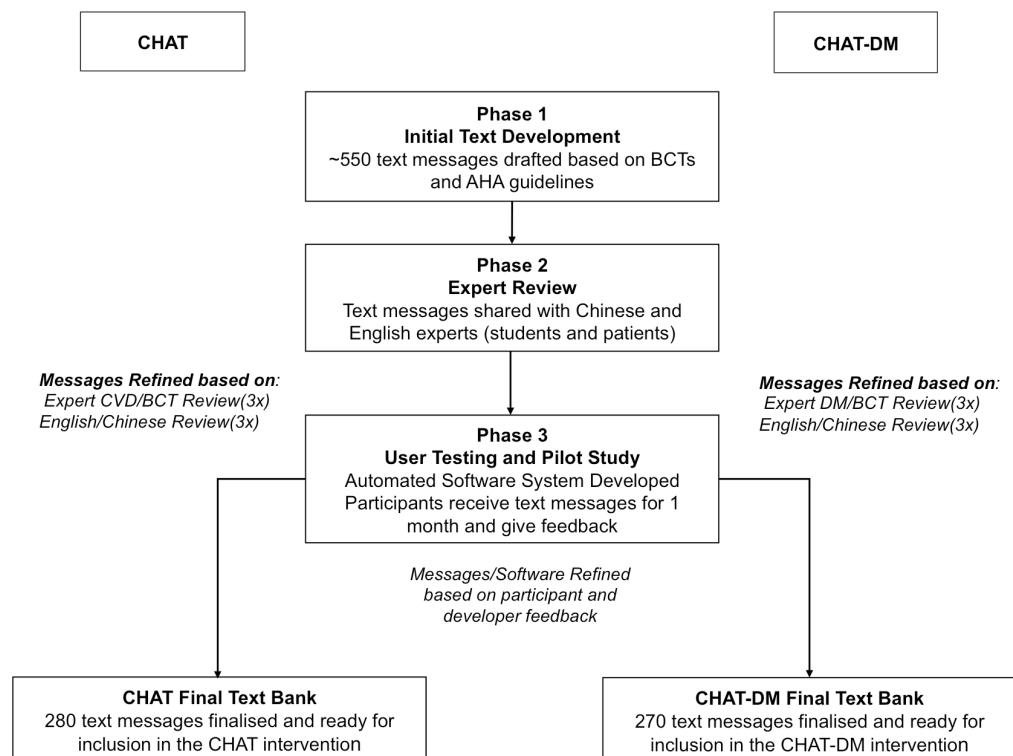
CHAT

CHAT-DM

Phase 1
Initial Text Development
~550 text messages drafted based on BCTs and AHA guidelines

Phase 2
Expert Review
Text messages shared with Chinese and English experts (students and patients)

*Messages Refined based on:*
*Expert CVD/BCT Review(3x)*
*English/Chinese Review(3x)*

*Messages Refined based on:*
*Expert DM/BCT Review(3x)*
*English/Chinese Review(3x)*

Phase 3
User Testing and Pilot Study
Automated Software System Developed
Participants receive text messages for 1 month and give feedback

*Messages/Software Refined based on participant and developer feedback*

CHAT Final Text Bank
280 text messages finalised and ready for inclusion in the CHAT intervention

CHAT-DM Final Text Bank
270 text messages finalised and ready for inclusion in the CHAT-DM intervention